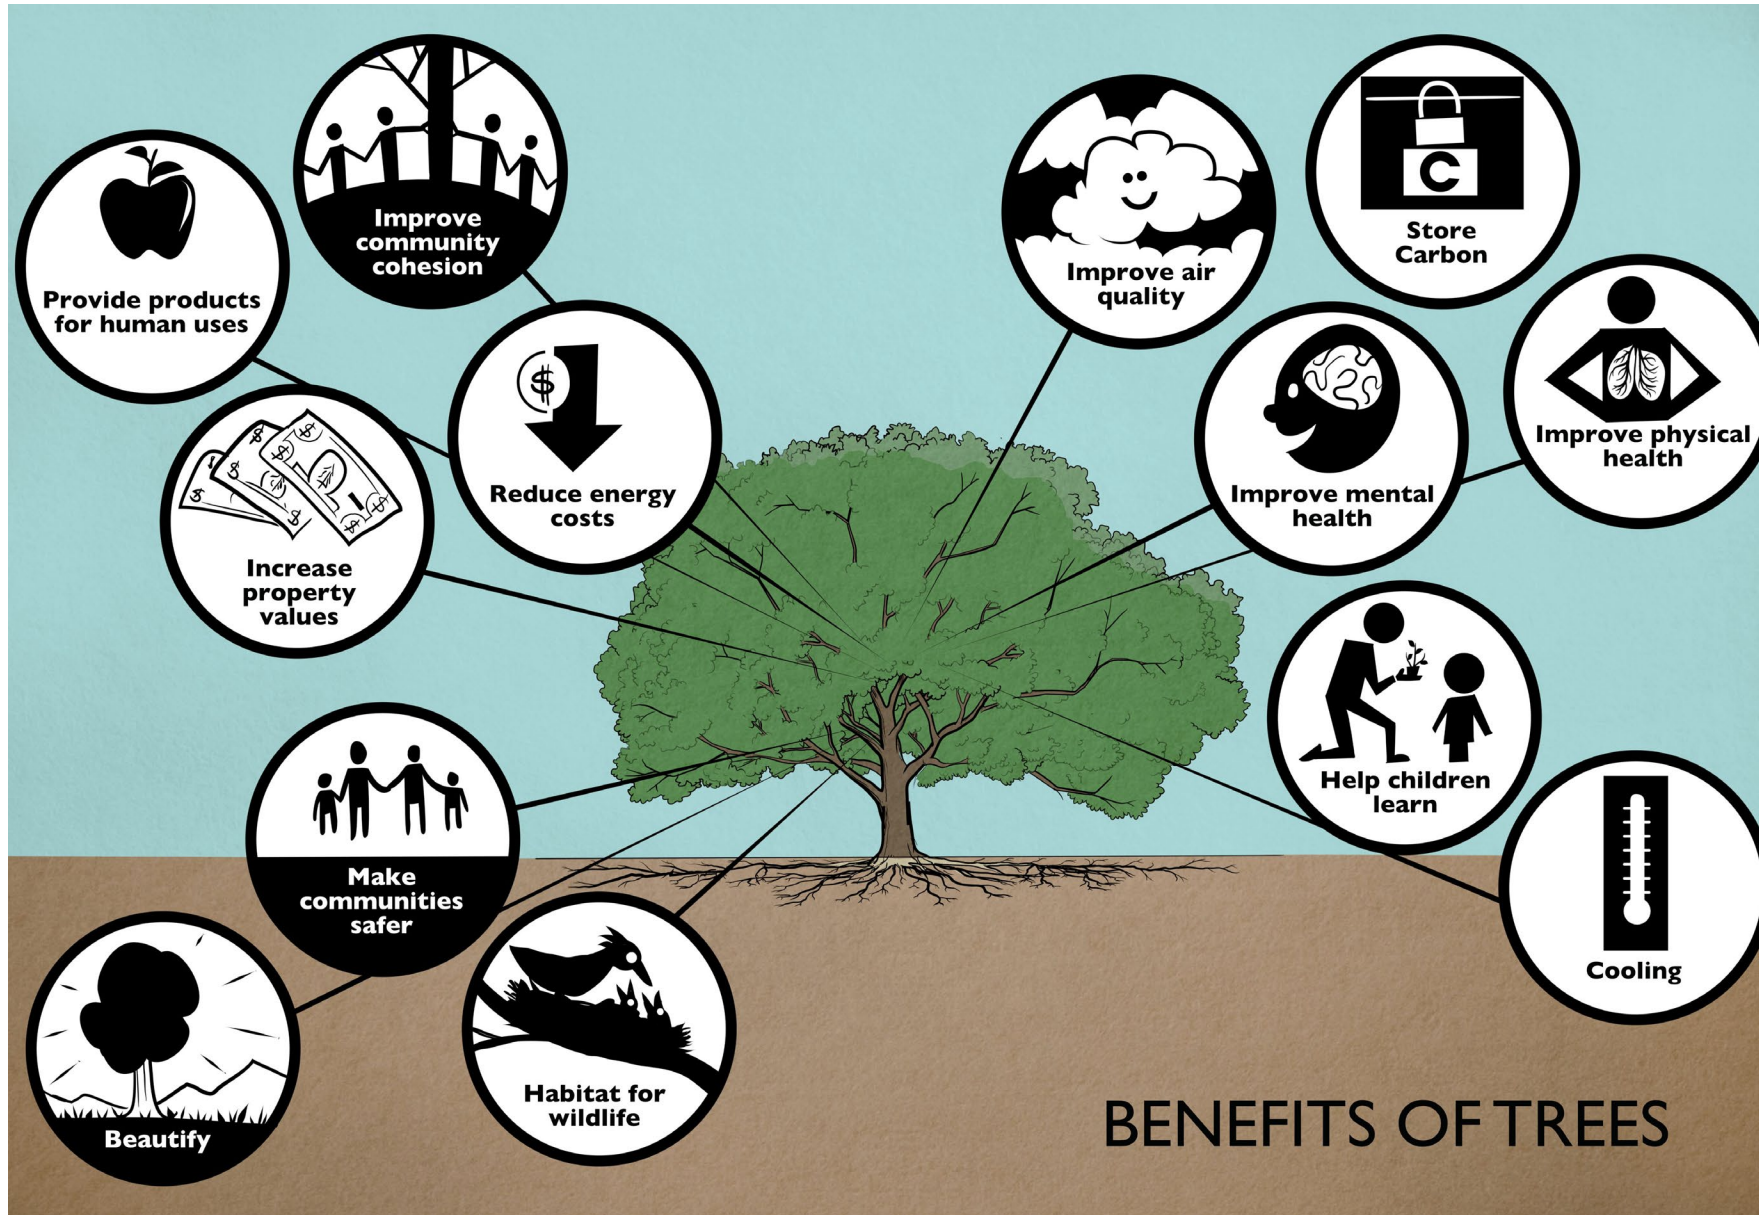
Improve community cohesion

Provide products for human uses

Reduce energy costs

Increase property values

Improve air quality

Store Carbon

C

$

Improve mental health

Improve physical health

Help children learn

Cooling

Make communities safer

Habitat for wildlife

Beautify

BENEFITS OF TREES